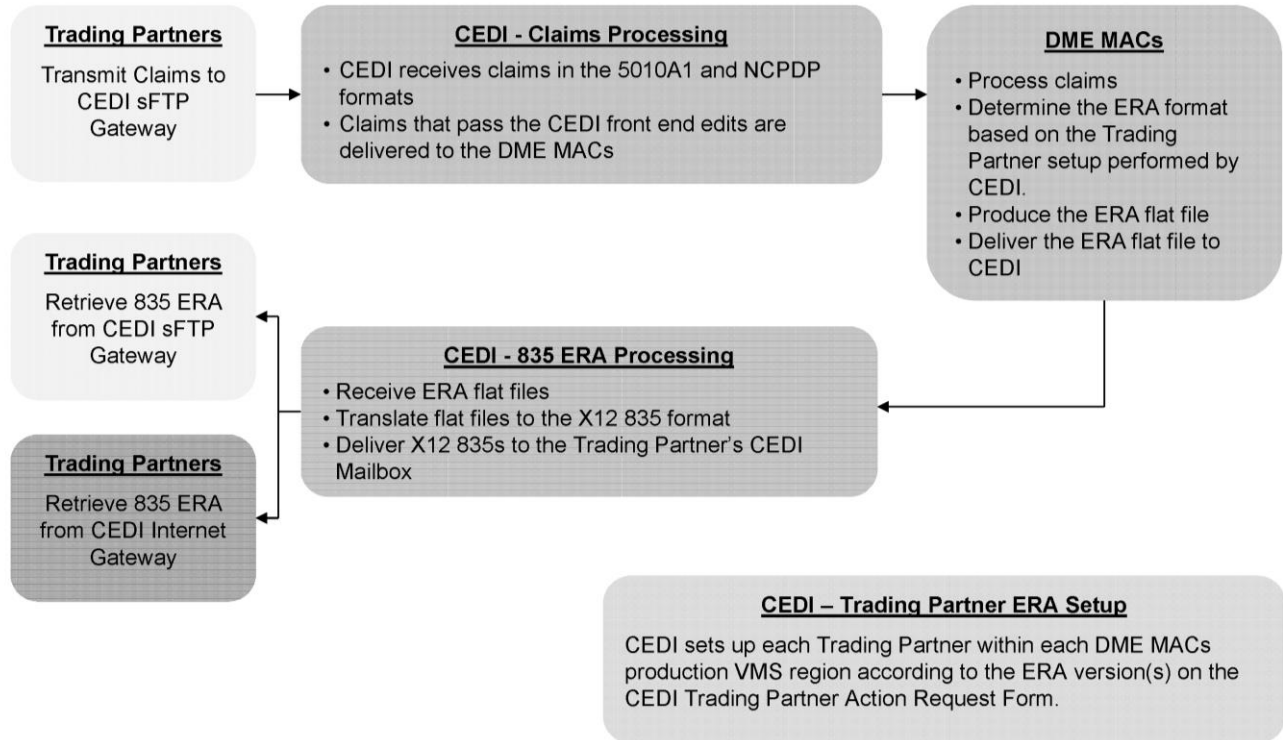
Trading Partners

Transmit Claims to CEDI sFTP Gateway

CEDI - Claims Processing

• CEDI receives claims in the 5010A1 and NCPDP formats
• Claims that pass the CEDI front end edits are delivered to the DME MACs

DME MACs

• Process claims
• Determine the ERA format based on the Trading Partner setup performed by CEDI.
• Produce the ERA flat file
• Deliver the ERA flat file to CEDI

Trading Partners

Retrieve 835 ERA from CEDI sFTP Gateway

CEDI - 835 ERA Processing

• Receive ERA flat files
• Translate flat files to the X12 835 format
• Deliver X12 835s to the Trading Partner's CEDI Mailbox

Trading Partners

Retrieve 835 ERA from CEDI Internet Gateway

CEDI – Trading Partner ERA Setup

CEDI sets up each Trading Partner within each DME MACs production VMS region according to the ERA version(s) on the CEDI Trading Partner Action Request Form.